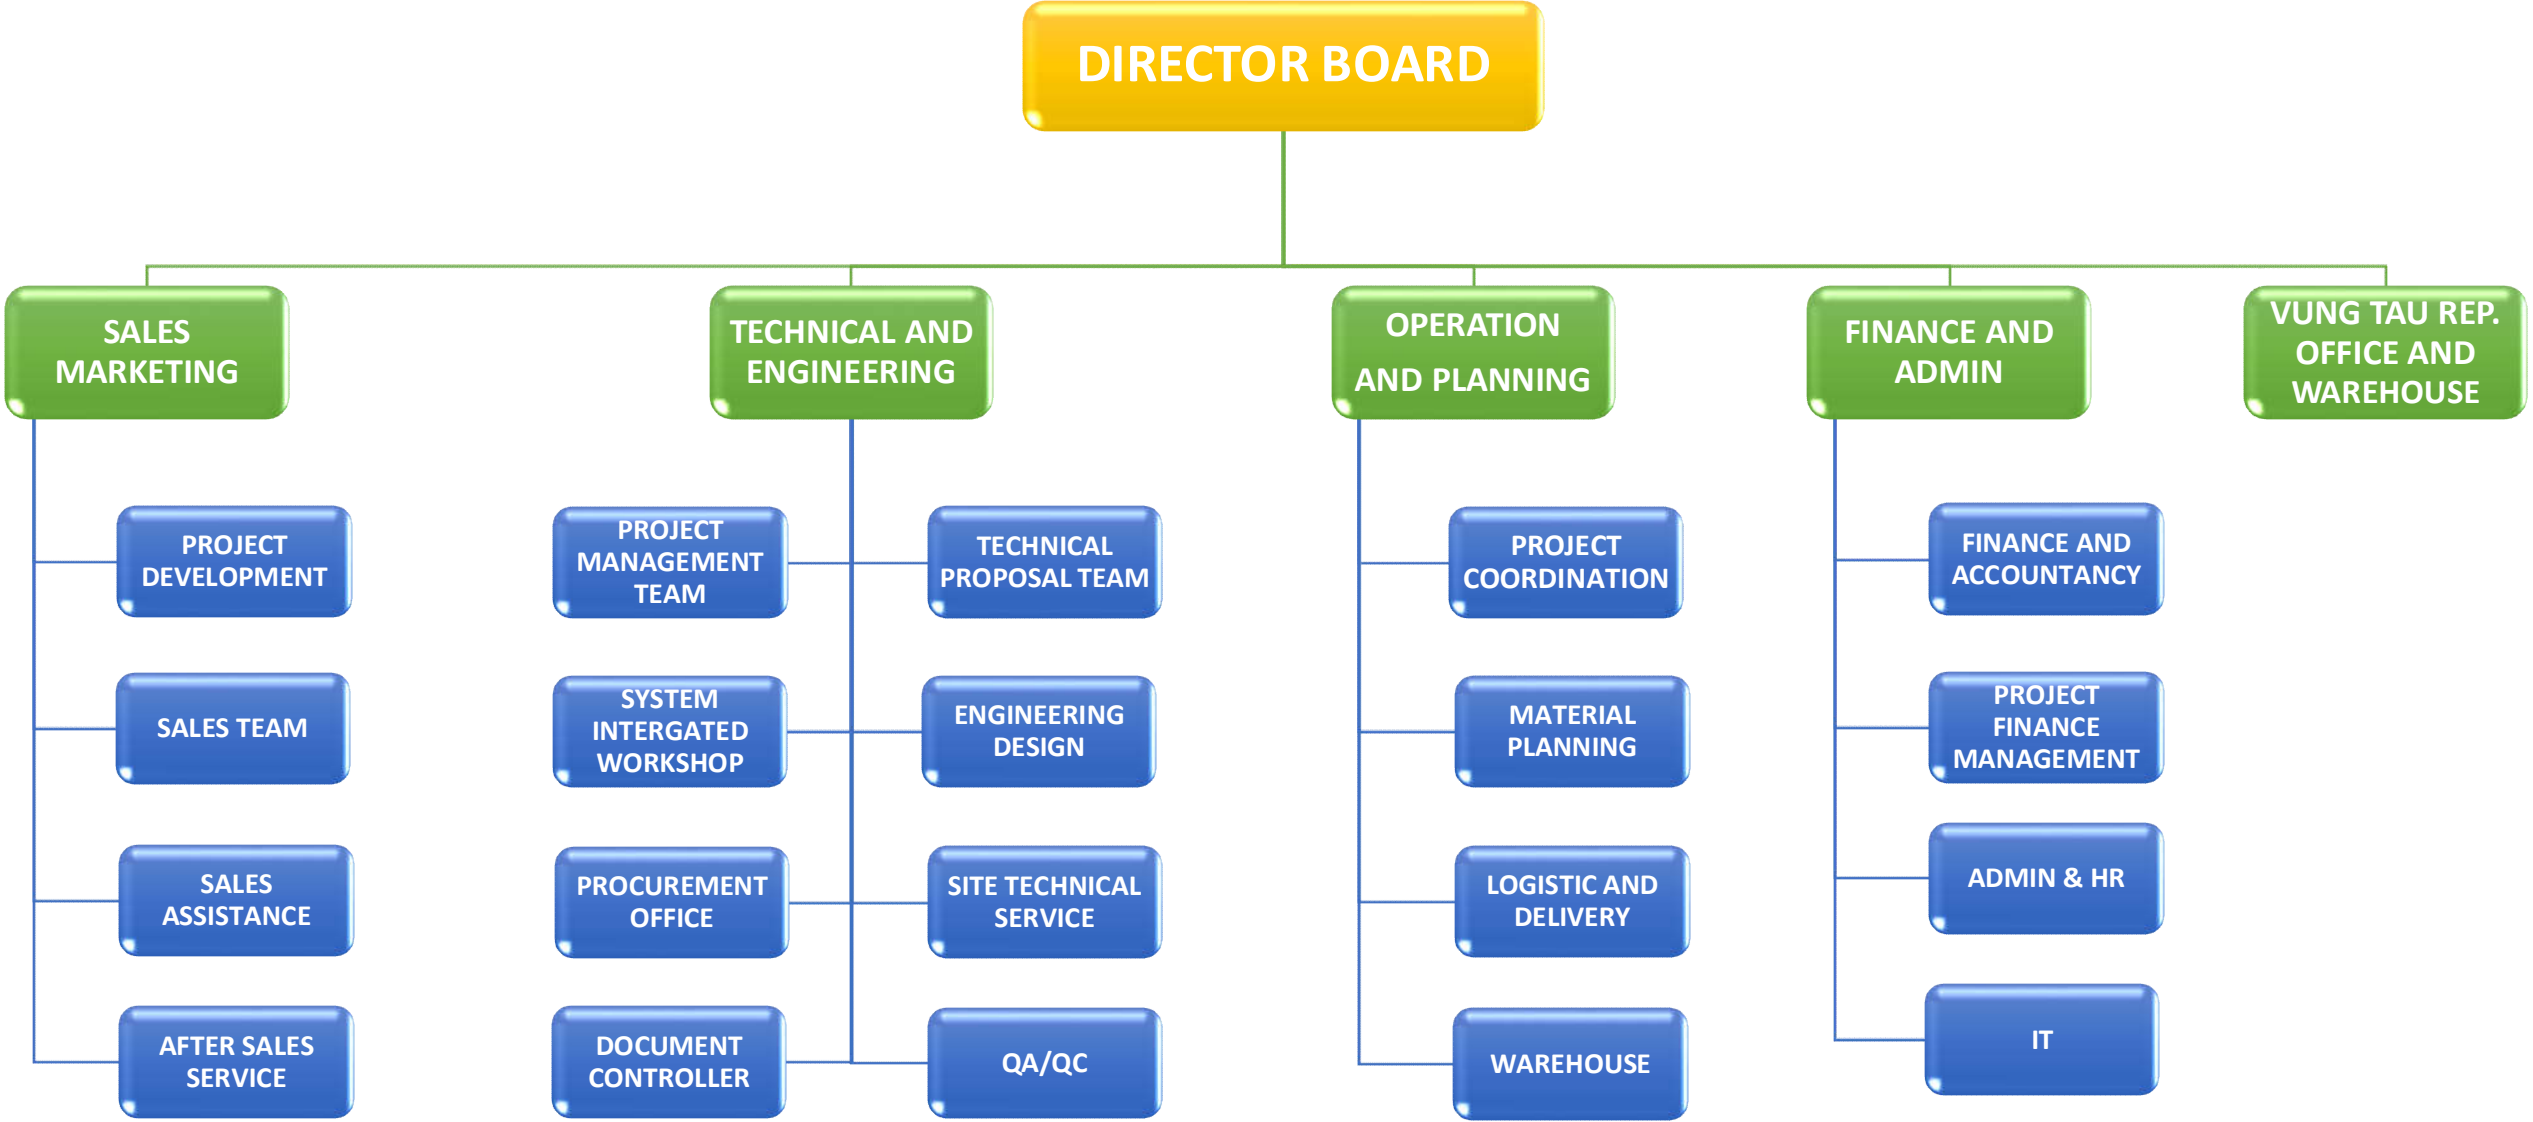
DIRECTOR BOARD

SALES MARKETING

PROJECT DEVELOPMENT

SALES TEAM

SALES ASSISTANCE

AFTER SALES SERVICE

TECHNICAL AND ENGINEERING

PROJECT MANAGEMENT TEAM

SYSTEM INTERGATED WORKSHOP

PROCUREMENT OFFICE

DOCUMENT CONTROLLER

TECHNICAL PROPOSAL TEAM

ENGINEERING DESIGN

SITE TECHNICAL SERVICE

QA/QC

OPERATION AND PLANNING

PROJECT COORDINATION

MATERIAL PLANNING

LOGISTIC AND DELIVERY

WAREHOUSE

FINANCE AND ADMIN

FINANCE AND ACCOUNTANCY

PROJECT FINANCE MANAGEMENT

ADMIN & HR

IT

VUNG TAU REP. OFFICE AND WAREHOUSE